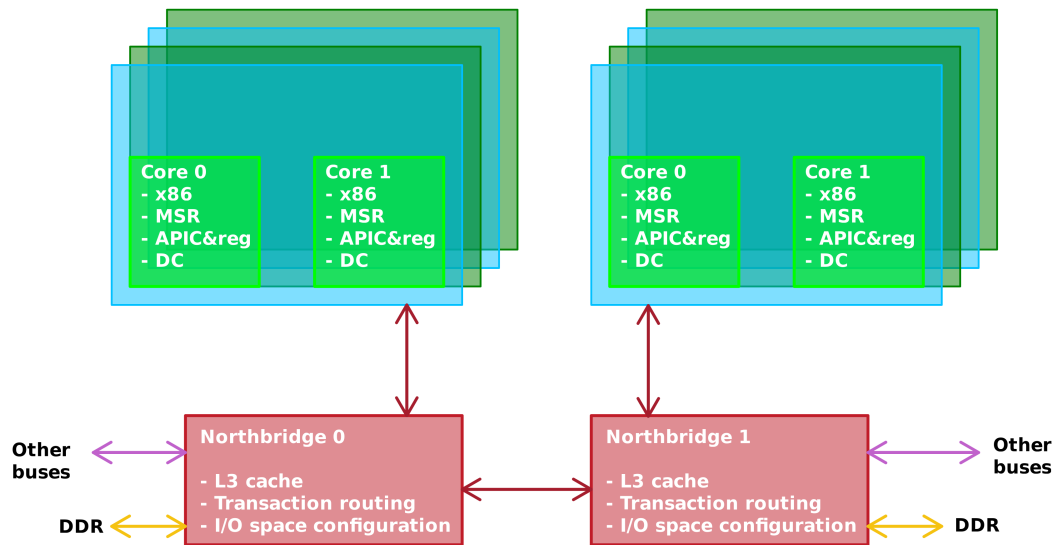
Core 0
- x86
- MSR
- APIC&reg
- DC

Core 1
- x86
- MSR
- APIC&reg
- DC

Core 0
- x86
- MSR
- APIC&reg
- DC

Core 1
- x86
- MSR
- APIC&reg
- DC

Other buses

DDR

Northbridge 0

- L3 cache
- Transaction routing
- I/O space configuration

Northbridge 1

- L3 cache
- Transaction routing
- I/O space configuration

Other buses

DDR